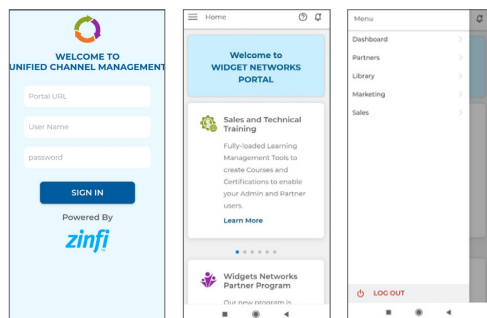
WELCOME TO
UNIFIED CHANNEL MANAGEMENT

Portal URL

User Name

password

SIGN IN

Powered By

zinfi

Home

Welcome to
WIDGET NETWORKS
PORTAL

Sales and Technical Training

Fully-loaded Learning Management Tools to create Courses and Certifications to enable your Admin and Partner users.

Learn More

Widgets Networks Partner Program

Our new program is

Menu

Dashboard

Partners

Library

Marketing

Sales

LOG OUT